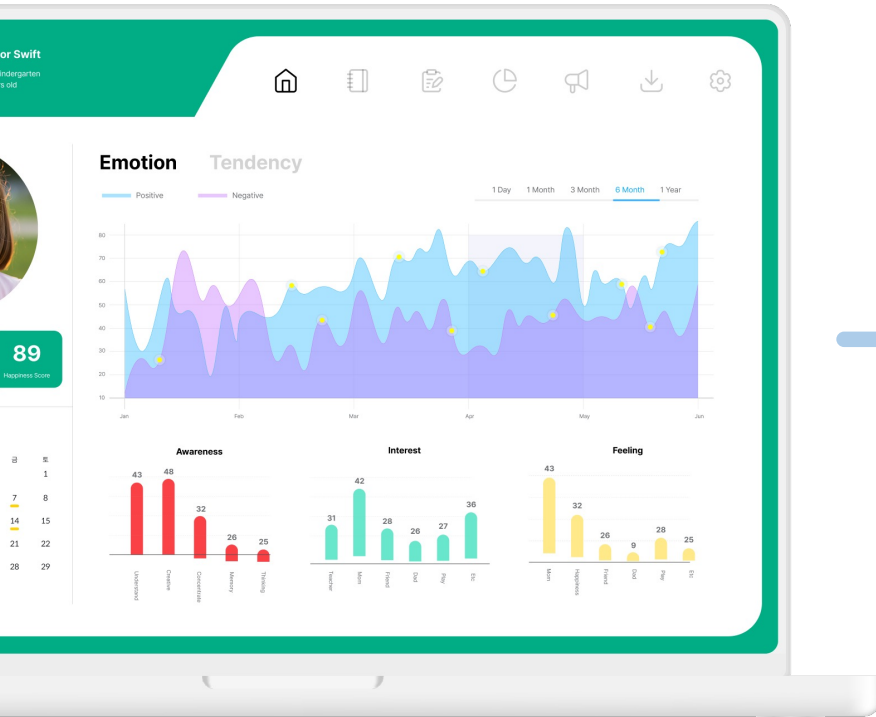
or Swift
indergarten
s old

89
Happiness Score

금 토
1
7 8
14 15
21 22
28 29

Emotion Tendency

Positive Negative

1 Day 1 Month 3 Month 6 Month 1 Year

80
70
60
50
40
30
20
10

Jan Feb Mar Apr May Jan

Awareness
43 48 32 26 25
Understand Creative Concentrate Memory Thinking

Interest
31 42 28 26 27 36
Teacher Mom Friend Dad Play Etc

Feeling
43 32 26 9 28 25
Mom Happiness Friend Dad Play Etc